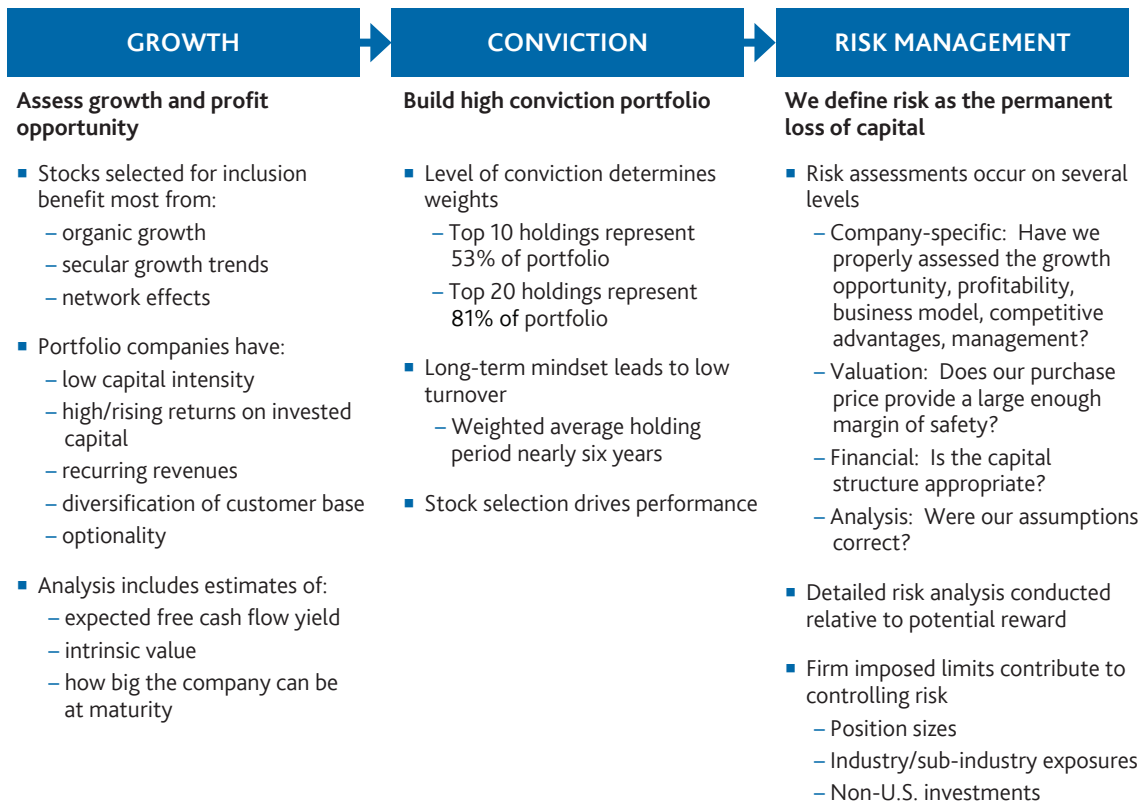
GROWTH

Assess growth and profit opportunity

- Stocks selected for inclusion benefit most from:
  – organic growth
  – secular growth trends
  – network effects

- Portfolio companies have:
  – low capital intensity
  – high/rising returns on invested capital
  – recurring revenues
  – diversification of customer base
  – optionality

- Analysis includes estimates of:
  – expected free cash flow yield
  – intrinsic value
  – how big the company can be at maturity

CONVICTION

Build high conviction portfolio

- Level of conviction determines weights
  – Top 10 holdings represent 53% of portfolio
  – Top 20 holdings represent 81% of portfolio

- Long-term mindset leads to low turnover
  – Weighted average holding period nearly six years

- Stock selection drives performance

RISK MANAGEMENT

We define risk as the permanent loss of capital

- Risk assessments occur on several levels
  – Company-specific: Have we properly assessed the growth opportunity, profitability, business model, competitive advantages, management?
  – Valuation: Does our purchase price provide a large enough margin of safety?
  – Financial: Is the capital structure appropriate?
  – Analysis: Were our assumptions correct?

- Detailed risk analysis conducted relative to potential reward

- Firm imposed limits contribute to controlling risk
  – Position sizes
  – Industry/sub-industry exposures
  – Non-U.S. investments